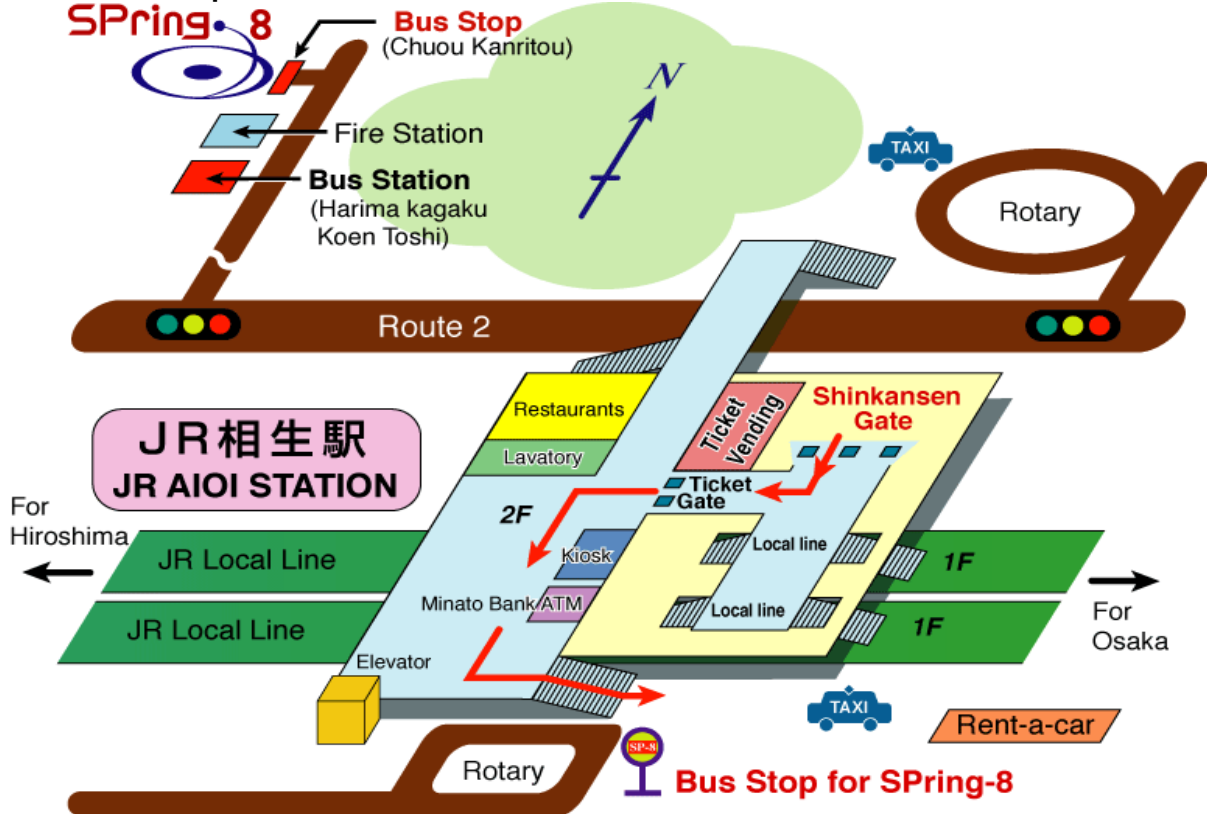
SPring-8

Bus Stop
(Chuou Kanritou)

Fire Station

Bus Station
(Harima kagaku Koen Toshi)

N

TAXI

Rotary

Route 2

JR相生駅
JR AIOI STATION

Restaurants

Lavatory

Ticket Vending

Shinkansen Gate

Ticket Gate

2F

Kiosk

Minato Bank ATM

Local line

Local line

For Hiroshima

JR Local Line

JR Local Line

1F

1F

For Osaka

Elevator

TAXI

Rent-a-car

Rotary

SP-8

Bus Stop for SPring-8